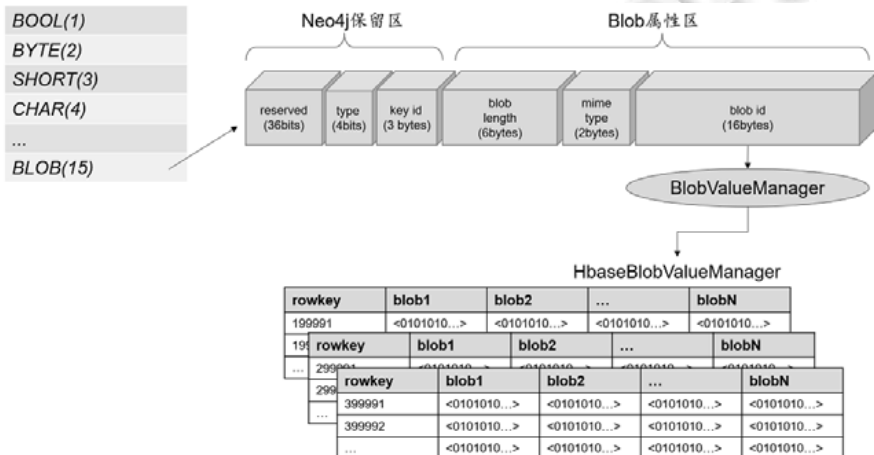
BOOL(1)
BYTE(2)
SHORT(3)
CHAR(4)
...
BLOB(15)

Neo4j保留区

Blob属性区

reserved (36bits)

type (4bits)

key id (3 bytes)

blob length (6bytes)

mime type (2bytes)

blob id (16bytes)

BlobValueManager

HbaseBlobValueManager

| rowkey | blob1 | blob2 | ... | blobN |
|---|---|---|---|---|
| 199991 | <0101010...> | <0101010...> | <0101010...> | <0101010...> |
| 19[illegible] | | | | |
| ... | | | | |

| rowkey | blob1 | blob2 | ... | blobN |
|---|---|---|---|---|
| 299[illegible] | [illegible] | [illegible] | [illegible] | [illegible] |
| 299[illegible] | | | | |
| ... | | | | |

| rowkey | blob1 | blob2 | ... | blobN |
|---|---|---|---|---|
| 399991 | <0101010...> | <0101010...> | <0101010...> | <0101010...> |
| 399992 | <0101010...> | <0101010...> | <0101010...> | <0101010...> |
| ... | <0101010...> | <0101010...> | <0101010...> | <0101010...> |